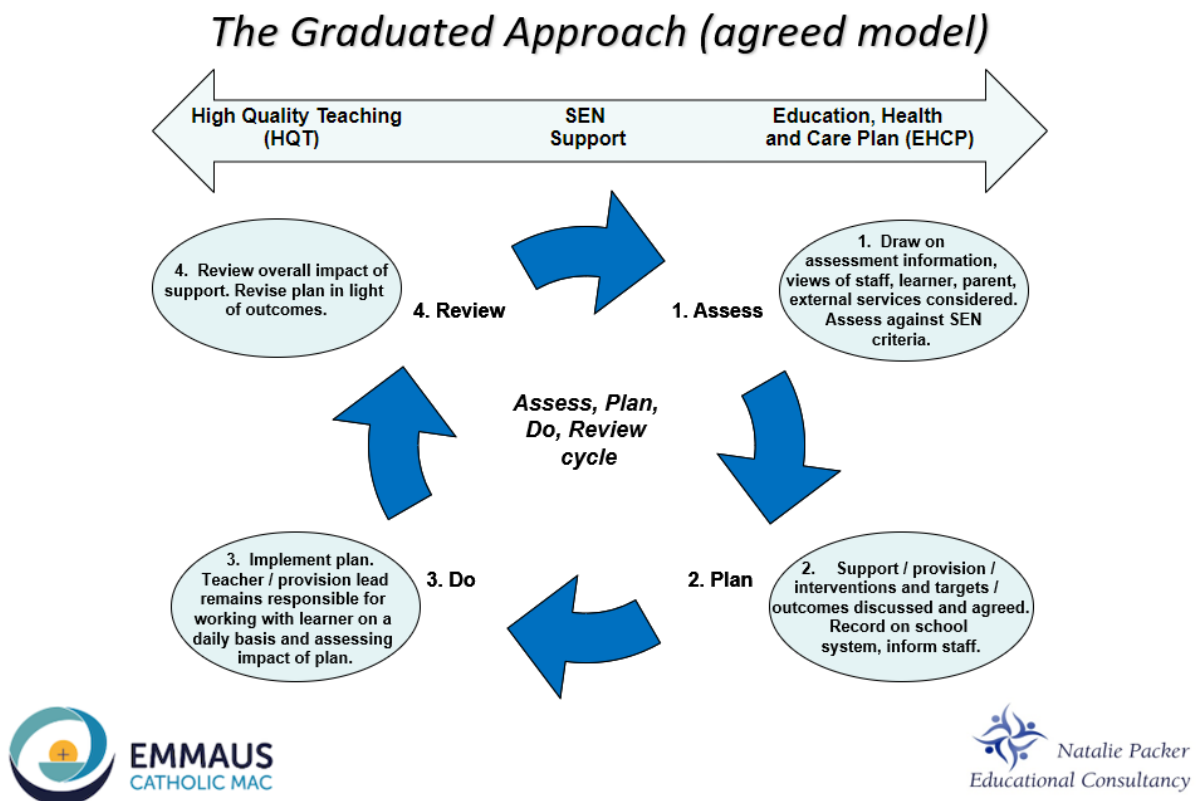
The Graduated Approach (agreed model)

High Quality Teaching (HQT)

SEN Support

Education, Health and Care Plan (EHCP)

4. Review overall impact of support. Revise plan in light of outcomes.

4. Review

1. Assess

1. Draw on assessment information, views of staff, learner, parent, external services considered. Assess against SEN criteria.

Assess, Plan, Do, Review cycle

3. Implement plan. Teacher / provision lead remains responsible for working with learner on a daily basis and assessing impact of plan.

3. Do

2. Plan

2. Support / provision / interventions and targets / outcomes discussed and agreed. Record on school system, inform staff.

EMMAUS CATHOLIC MAC

Natalie Packer Educational Consultancy